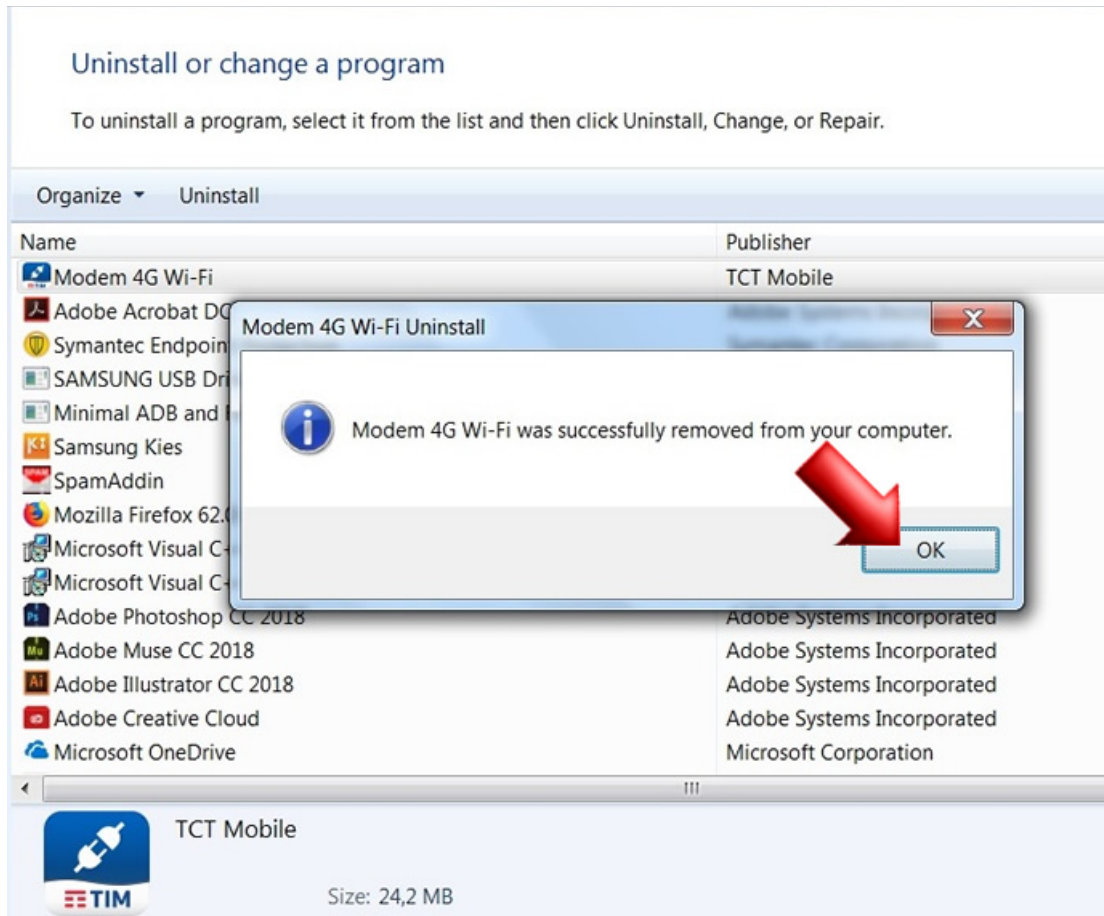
Uninstall or change a program

To uninstall a program, select it from the list and then click Uninstall, Change, or Repair.

Organize ▾ Uninstall

| Name | Publisher |
|---|---|
| Modem 4G Wi-Fi | TCT Mobile |
| Adobe Acrobat DC | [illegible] |
| Symantec Endpoin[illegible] | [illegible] |
| SAMSUNG USB Dri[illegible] | |
| Minimal ADB and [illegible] | |
| Samsung Kies | |
| SpamAddin | |
| Mozilla Firefox 62.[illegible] | |
| Microsoft Visual C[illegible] | |
| Microsoft Visual C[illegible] | |
| Adobe Photoshop CC 2018 | Adobe Systems Incorporated |
| Adobe Muse CC 2018 | Adobe Systems Incorporated |
| Adobe Illustrator CC 2018 | Adobe Systems Incorporated |
| Adobe Creative Cloud | Adobe Systems Incorporated |
| Microsoft OneDrive | Microsoft Corporation |

Modem 4G Wi-Fi Uninstall

Modem 4G Wi-Fi was successfully removed from your computer.

OK

TIM

TCT Mobile

Size: 24,2 MB